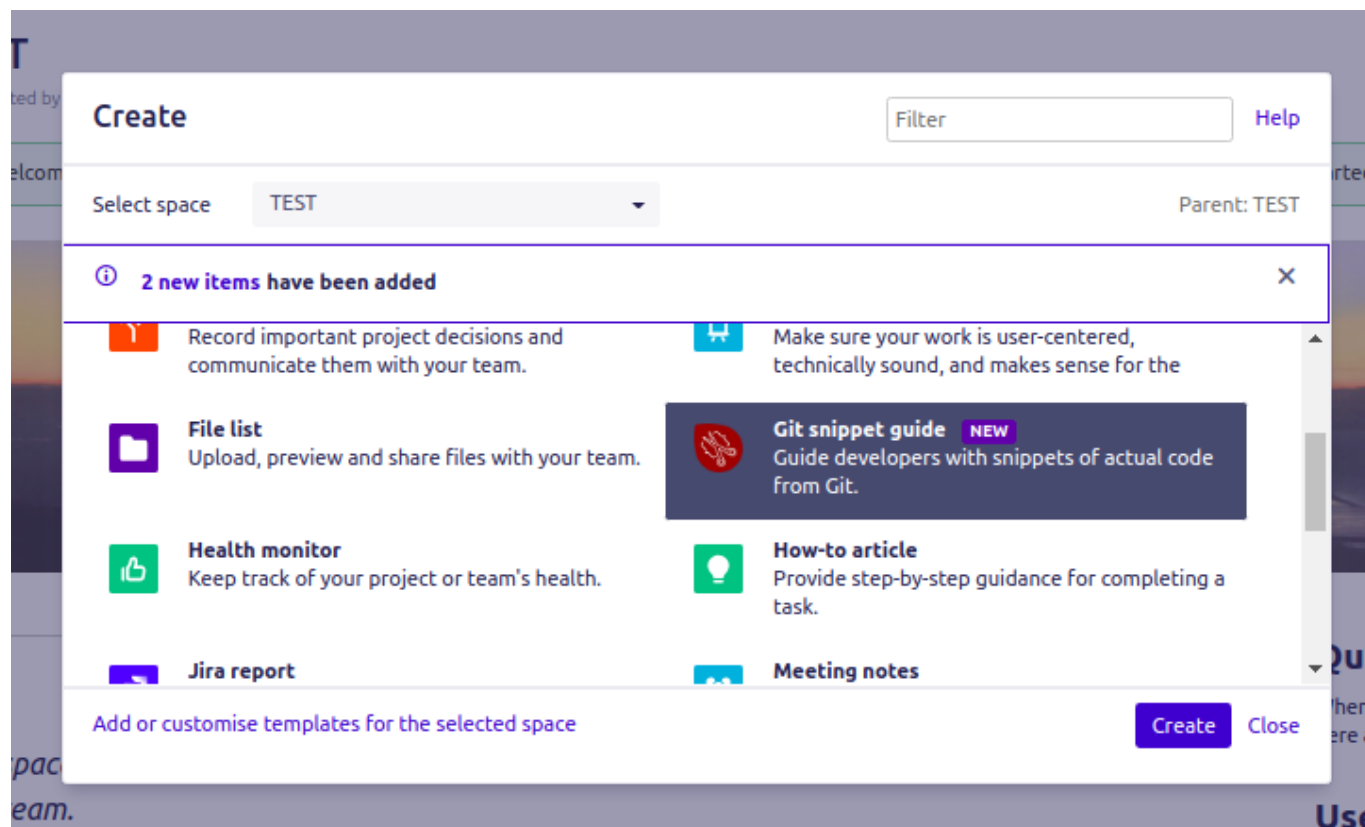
T
ted by
elcom
rted

Create

Filter

Help

Select space
TEST
Parent: TEST

2 new items have been added
×

Record important project decisions and communicate them with your team.

Make sure your work is user-centered, technically sound, and makes sense for the

File list
Upload, preview and share files with your team.

Git snippet guide NEW
Guide developers with snippets of actual code from Git.

Health monitor
Keep track of your project or team's health.

How-to article
Provide step-by-step guidance for completing a task.

Jira report

Meeting notes

Add or customise templates for the selected space

Create
Close

Qu
Wher
ere a
spac
eam.
Us